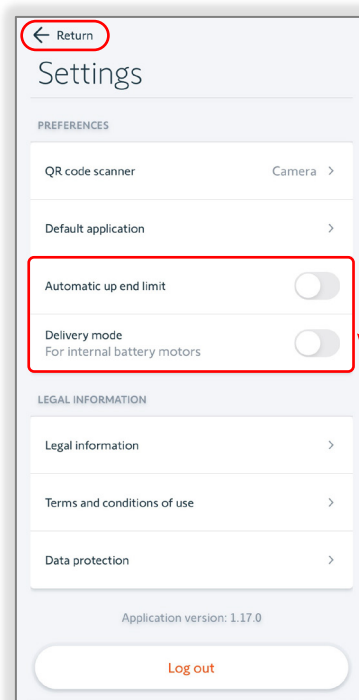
← Return

Settings

PREFERENCES

QR code scanner Camera >

Default application >

Automatic up end limit

Delivery mode
For internal battery motors

LEGAL INFORMATION

Legal information >

Terms and conditions of use >

Data protection >

Application version: 1.17.0

Log out